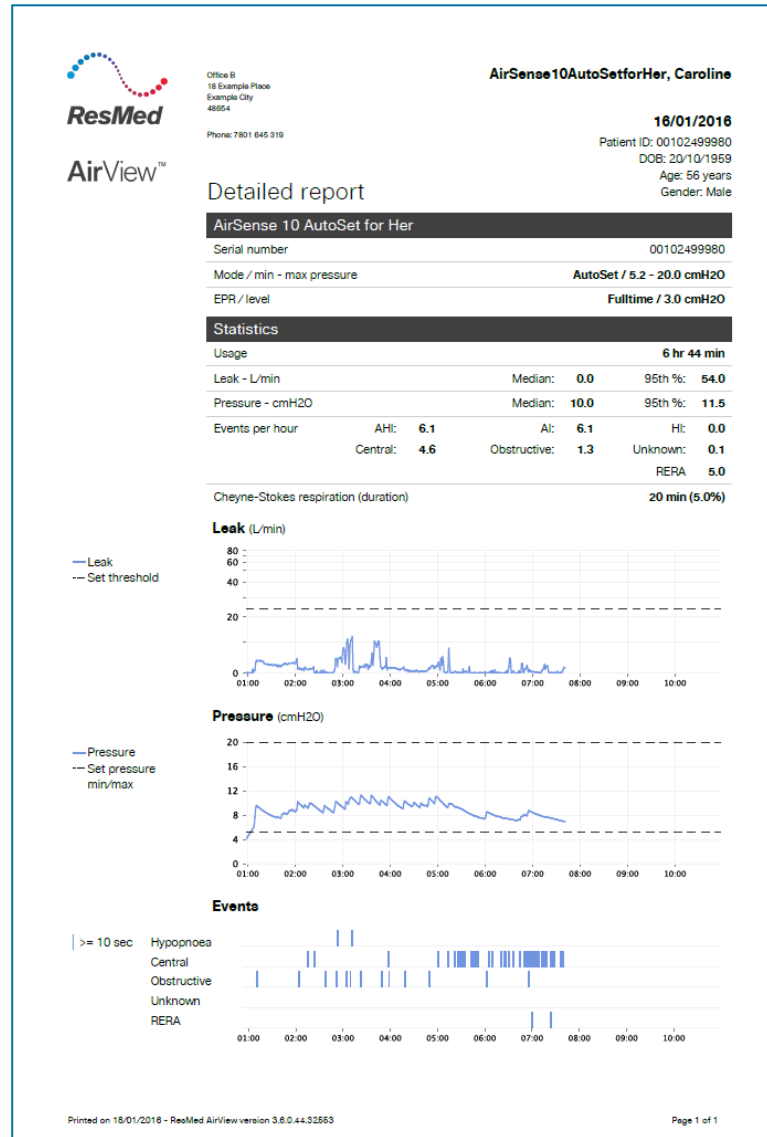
ResMed

AirView™

Office B
18 Example Place
Example City
48654

Phone: 7801 645 319

AirSense10AutoSetforHer, Caroline

16/01/2016
Patient ID: 00102499980
DOB: 20/10/1959
Age: 56 years
Gender: Male

Detailed report

AirSense 10 AutoSet for Her

| | |
|---|---|
| Serial number | 00102499980 |
| Mode / min - max pressure | AutoSet / 5.2 - 20.0 cmH2O |
| EPR / level | Fulltime / 3.0 cmH2O |

Statistics

| | | | | | | |
|---|---|---|---|---|---|---|
| Usage | | | | | | 6 hr 44 min |
| Leak - L/min | | | Median: | 0.0 | 95th %: | 54.0 |
| Pressure - cmH2O | | | Median: | 10.0 | 95th %: | 11.5 |
| Events per hour | AHI: | 6.1 | AI: | 6.1 | HI: | 0.0 |
| | Central: | 4.6 | Obstructive: | 1.3 | Unknown: | 0.1 |
| | | | | | RERA | 5.0 |
| Cheyne-Stokes respiration (duration) | | | | | | 20 min (5.0%) |

Leak (L/min)

Leak
Set threshold

80
60
40
20
0
01:00 02:00 03:00 04:00 05:00 06:00 07:00 08:00 09:00 10:00

Pressure (cmH2O)

Pressure
Set pressure min/max

20
16
12
8
4
0
01:00 02:00 03:00 04:00 05:00 06:00 07:00 08:00 09:00 10:00

Events

>= 10 sec

Hypopnoea
Central
Obstructive
Unknown
RERA

01:00 02:00 03:00 04:00 05:00 06:00 07:00 08:00 09:00 10:00

Printed on 18/01/2016 - ResMed AirView version 3.6.0.44.32553

Page 1 of 1